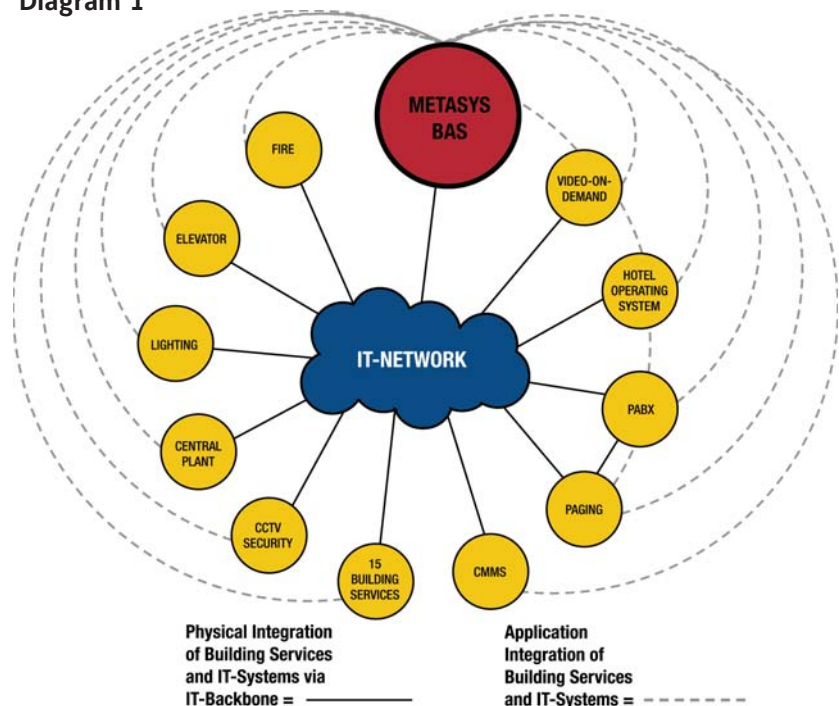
Diagram 1

METASYS BAS

FIRE

VIDEO-ON-DEMAND

ELEVATOR

HOTEL OPERATING SYSTEM

LIGHTING

IT-NETWORK

PABX

CENTRAL PLANT

PAGING

CCTV SECURITY

15 BUILDING SERVICES

CMMS

Physical Integration of Building Services and IT-Systems via IT-Backbone =

Application Integration of Building Services and IT-Systems =